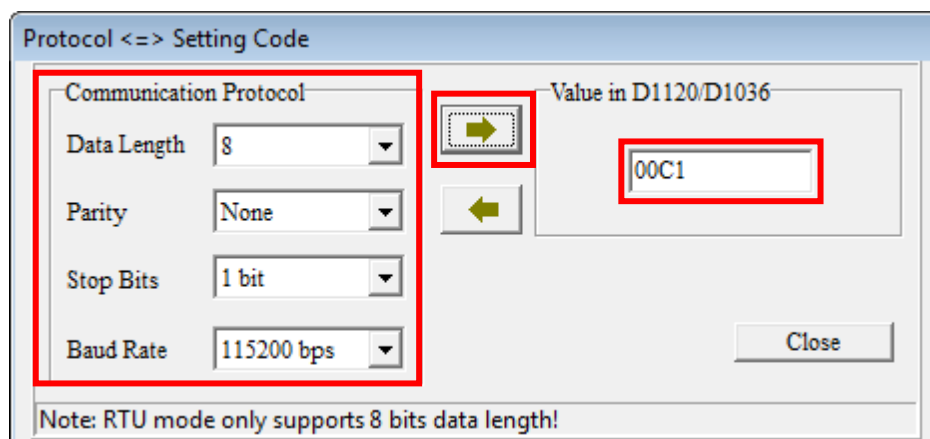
Protocol <=> Setting Code

Communication Protocol

Data Length 8

Parity None

Stop Bits 1 bit

Baud Rate 115200 bps

Value in D1120/D1036

00C1

Close

Note: RTU mode only supports 8 bits data length!